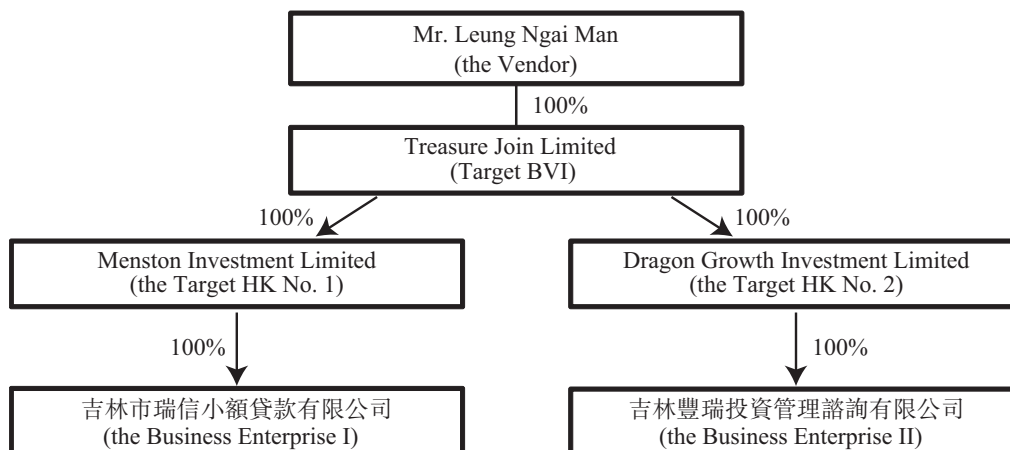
Mr. Leung Ngai Man
(the Vendor)

100%

Treasure Join Limited
(Target BVI)

100%

100%

Menston Investment Limited
(the Target HK No. 1)

Dragon Growth Investment Limited
(the Target HK No. 2)

100%

100%

吉林市瑞信小額貸款有限公司
(the Business Enterprise I)

吉林豐瑞投資管理諮詢有限公司
(the Business Enterprise II)